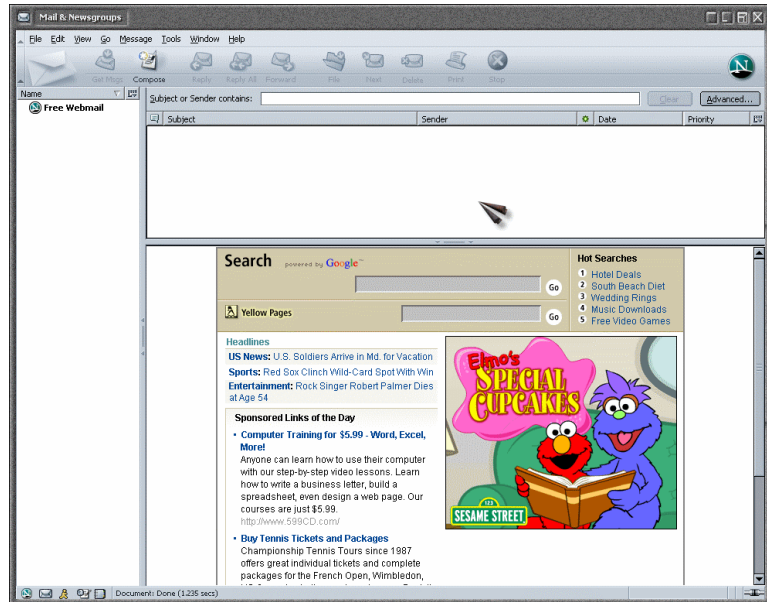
Mail & Newsgroups

File Edit View Go Message Tools Window Help

Get Msgs Compose Reply Reply All Forward File Next Delete Print Stop

Name

Free Webmail

Subject or Sender contains: Clear Advanced...

Subject Sender Date Priority

Search powered by Google™

Go

Yellow Pages

Go

Hot Searches
1 Hotel Deals
2 South Beach Diet
3 Wedding Rings
4 Music Downloads
5 Free Video Games

Headlines
US News: U.S. Soldiers Arrive in Md. for Vacation
Sports: Red Sox Clinch Wild-Card Spot With Win
Entertainment: Rock Singer Robert Palmer Dies at Age 54

Elmo's SPECIAL CUPCAKES
SESAME STREET

Sponsored Links of the Day

• Computer Training for $5.99 - Word, Excel, More!
Anyone can learn how to use their computer with our step-by-step video lessons. Learn how to write a business letter, build a spreadsheet, even design a web page. Our courses are just $5.99.
http://www.599CD.com/

• Buy Tennis Tickets and Packages
Championship Tennis Tours since 1987 offers great individual tickets and complete packages for the French Open, Wimbledon, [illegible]

Document: Done (1.235 secs)